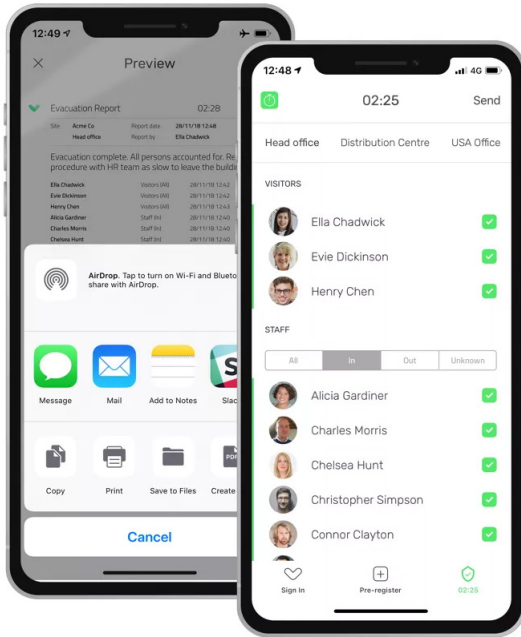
12:49

Preview

Evacuation Report 02:28

Site Acme Co Report date 28/11/18 12:43
Head office Report by Ella Chadwick

Evacuation complete. All persons accounted for. Re procedure with HR team as slow to leave the buildi

| | | |
|---|---|---|
| Ella Chadwick | Visitors (All) | 28/11/18 12:42 |
| Evie Dickinson | Visitors (All) | 28/11/18 12:42 |
| Henry Chen | Visitors (All) | 28/11/18 12:42 |
| Alicia Gardiner | Staff (In) | 28/11/18 12:40 |
| Charles Morris | Staff (In) | 28/11/18 12:40 |
| Chelsea Hunt | Staff (In) | 28/11/18 12:40 |

AirDrop. Tap to turn on Wi-Fi and Blueto share with AirDrop.

Message Mail Add to Notes Slac

Copy Print Save to Files Create

Cancel

12:48 4G

02:25 Send

Head office Distribution Centre USA Office

VISITORS

Ella Chadwick
Evie Dickinson
Henry Chen

STAFF

All In Out Unknown

Alicia Gardiner
Charles Morris
Chelsea Hunt
Christopher Simpson
Connor Clayton

Sign In Pre-register 02:25